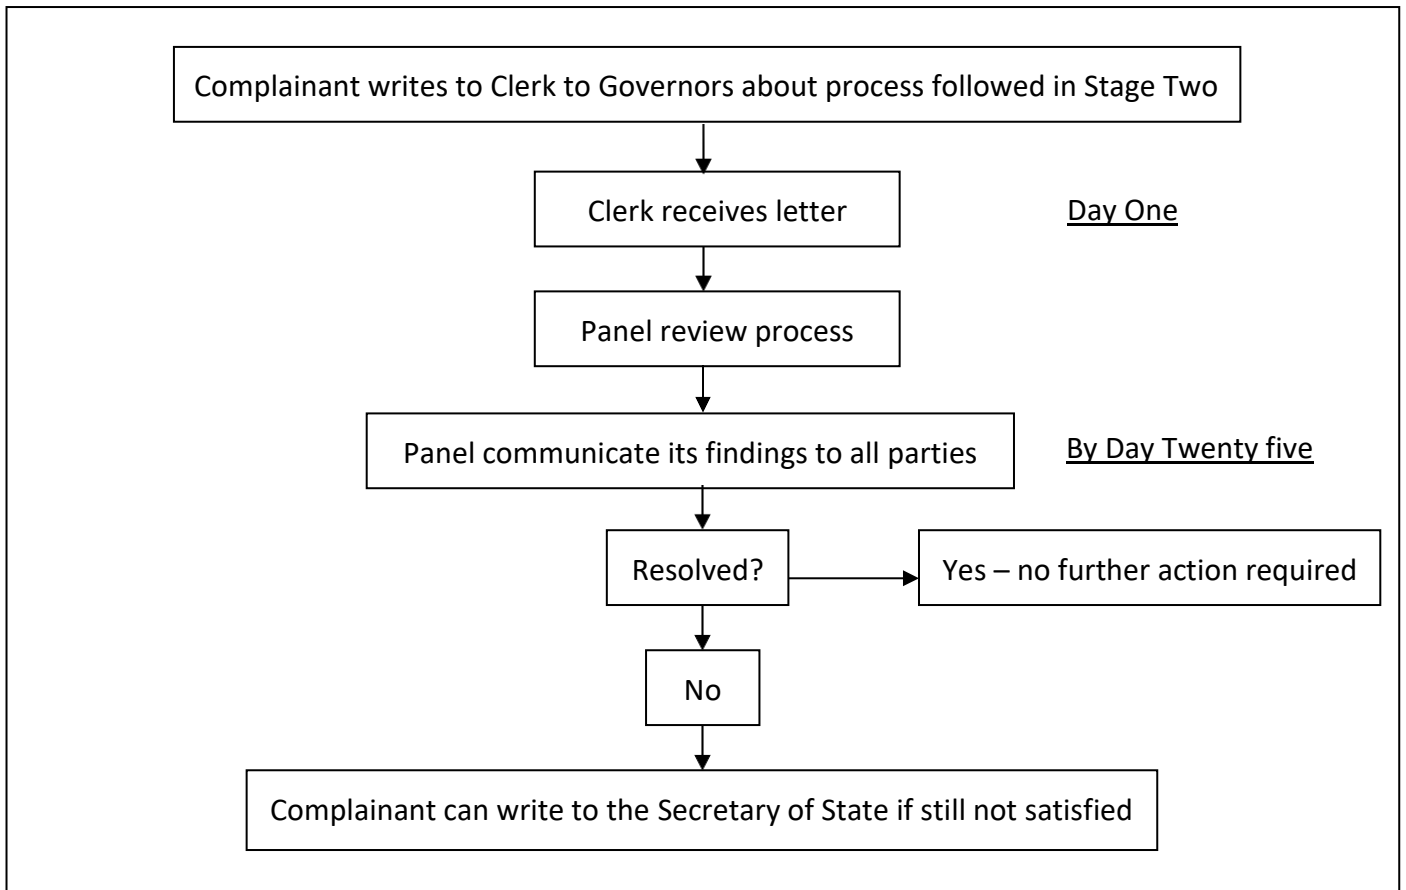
Complainant writes to Clerk to Governors about process followed in Stage Two

Clerk receives letter

Day One

Panel review process

Panel communicate its findings to all parties

By Day Twenty five

Resolved?

Yes – no further action required

No

Complainant can write to the Secretary of State if still not satisfied